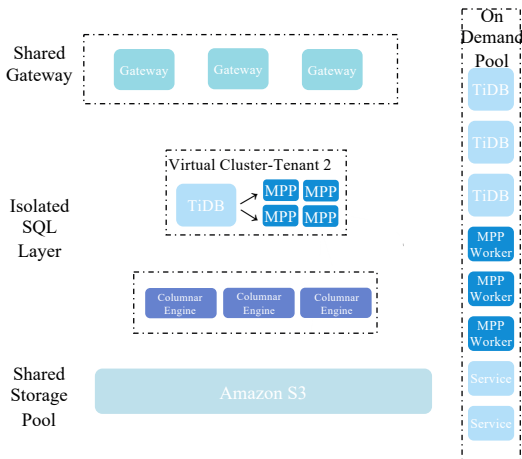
Shared Gateway

Gateway Gateway Gateway

Virtual Cluster-Tenant 2

Isolated SQL Layer

TiDB

MPP MPP
MPP MPP

Columnar Engine Columnar Engine Columnar Engine

Shared Storage Pool

Amazon S3

On Demand Pool

TiDB
TiDB
TiDB
MPP Worker
MPP Worker
MPP Worker
Service
Service